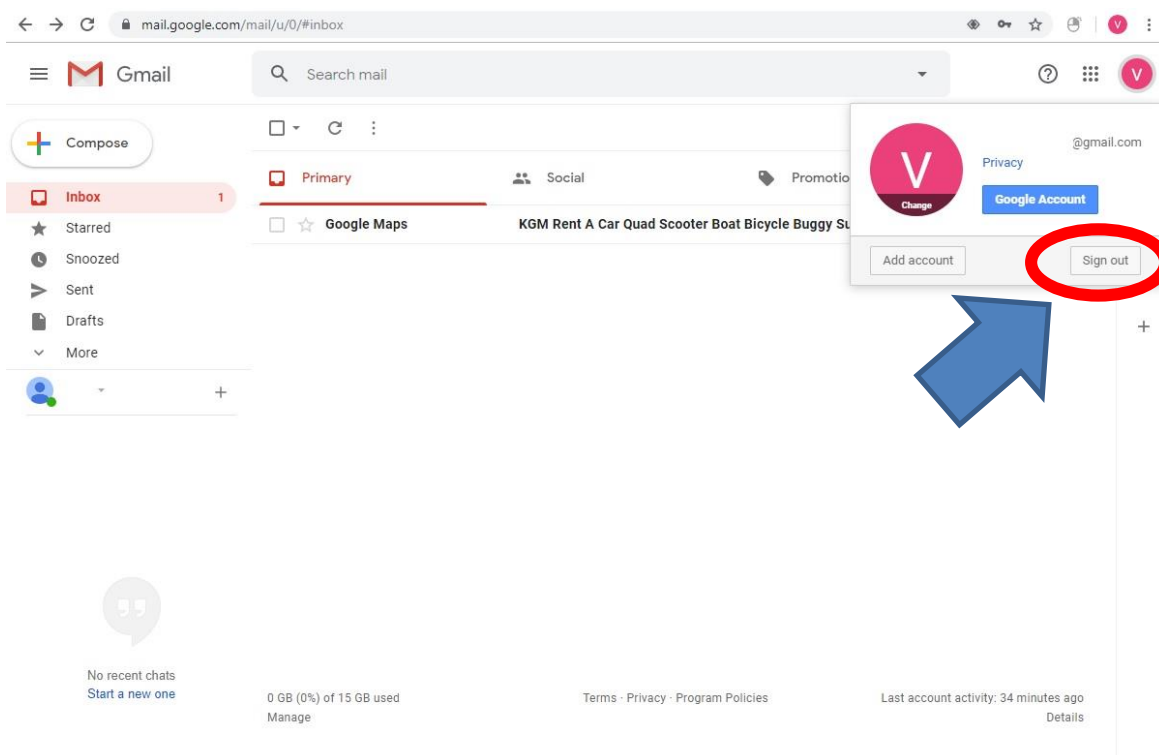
mail.google.com/mail/u/0/#inbox

V

Gmail

Search mail

V

Compose

Inbox 1

Starred

Snoozed

Sent

Drafts

More

Primary

Social

Promotio

Google Maps

KGM Rent A Car Quad Scooter Boat Bicycle Buggy Su

V
Change

@gmail.com

Privacy

Google Account

Add account

Sign out

No recent chats
Start a new one

0 GB (0%) of 15 GB used
Manage

Terms · Privacy · Program Policies

Last account activity: 34 minutes ago
Details